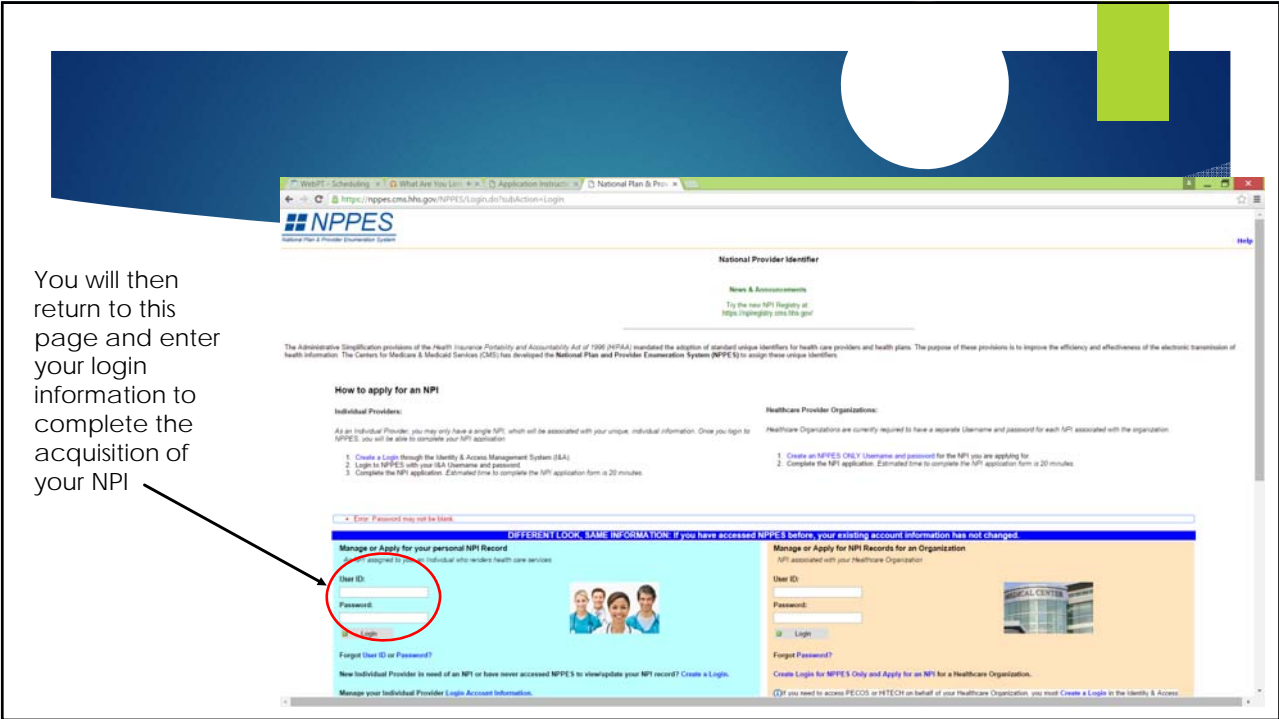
You will then return to this page and enter your login information to complete the acquisition of your NPI

WebPT - Scheduling × | What Are You Lo × | Application Instructi × | National Plan & Prov ×

https://nppes.cms.hhs.gov/NPPES/Login.do?subAction=Login

NPPES
National Plan & Provider Enumeration System

Help

National Provider Identifier

News & Announcements

Try the new NPI Registry at https://npiregistry.cms.hhs.gov/

The Administrative Simplification provisions of the Health Insurance Portability and Accountability Act of 1996 (HIPAA) mandated the adoption of standard unique identifiers for health care providers and health plans. The purpose of these provisions is to improve the efficiency and effectiveness of the electronic transmission of health information. The Centers for Medicare & Medicaid Services (CMS) has developed the National Plan and Provider Enumeration System (NPPES) to assign these unique identifiers.

How to apply for an NPI

Individual Providers:

As an Individual Provider, you may only have a single NPI, which will be associated with your unique, individual information. Once you login to NPPES, you will be able to complete your NPI application.

1. Create a Login through the Identity & Access Management System (I&A).
2. Login to NPPES with your I&A Username and password.
3. Complete the NPI application. Estimated time to complete the NPI application form is 20 minutes.

Healthcare Provider Organizations:

Healthcare Organizations are currently required to have a separate Username and password for each NPI associated with the organization.

1. Create an NPPES ONLY Username and password for the NPI you are applying for.
2. Complete the NPI application. Estimated time to complete the NPI application form is 20 minutes.

• Error: Password may not be blank.

DIFFERENT LOOK, SAME INFORMATION: If you have accessed NPPES before, your existing account information has not changed.

Manage or Apply for your personal NPI Record
An NPI assigned to you as an Individual who renders health care services.

User ID:

Password:

Login

Forgot User ID or Password?

New Individual Provider in need of an NPI or have never accessed NPPES to view/update your NPI record? Create a Login.

Manage your Individual Provider Login Account Information.

Manage or Apply for NPI Records for an Organization
NPI associated with your Healthcare Organization

User ID:

Password:

Login

Forgot Password?

Create Login for NPPES Only and Apply for an NPI for a Healthcare Organization.

If you need to access PECOS or HITECH on behalf of your Healthcare Organization, you must Create a Login in the Identity & Access

MEDICAL CENTER